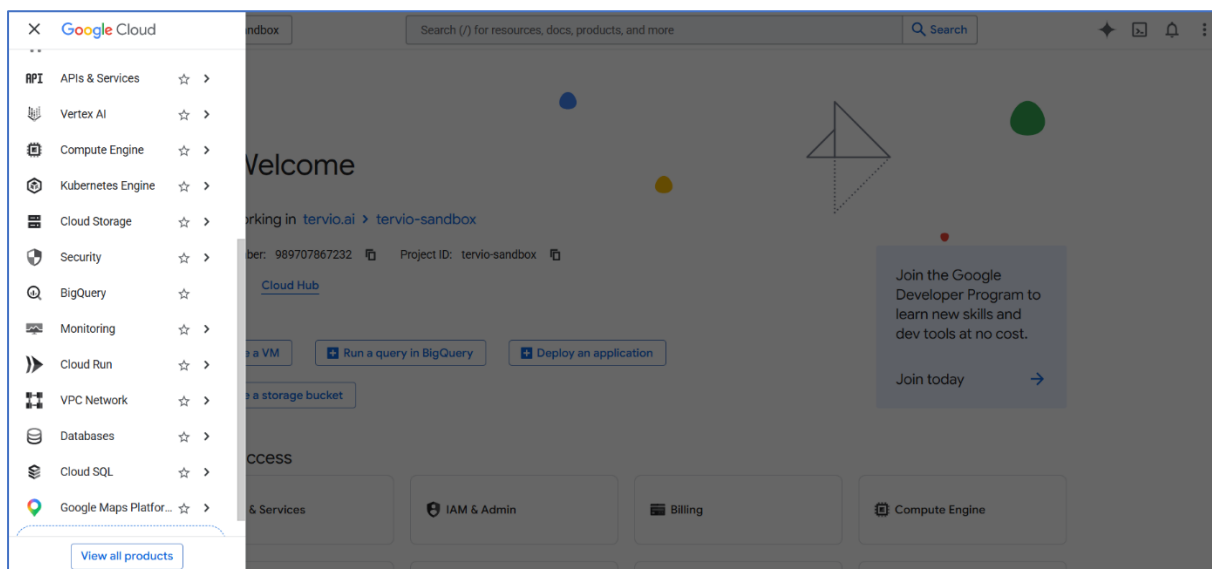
Google Cloud

API APIs & Services
Vertex AI
Compute Engine
Kubernetes Engine
Cloud Storage
Security
BigQuery
Monitoring
Cloud Run
VPC Network
Databases
Cloud SQL
Google Maps Platfor...

View all products

ndbox

Search (/) for resources, docs, products, and more
Search

Welcome

orking in tervio.ai > tervio-sandbox

ber: 989707867232 Project ID: tervio-sandbox

Cloud Hub

e a VM
Run a query in BigQuery
Deploy an application
e a storage bucket

Join the Google Developer Program to learn new skills and dev tools at no cost.

Join today

ccess

& Services
IAM & Admin
Billing
Compute Engine